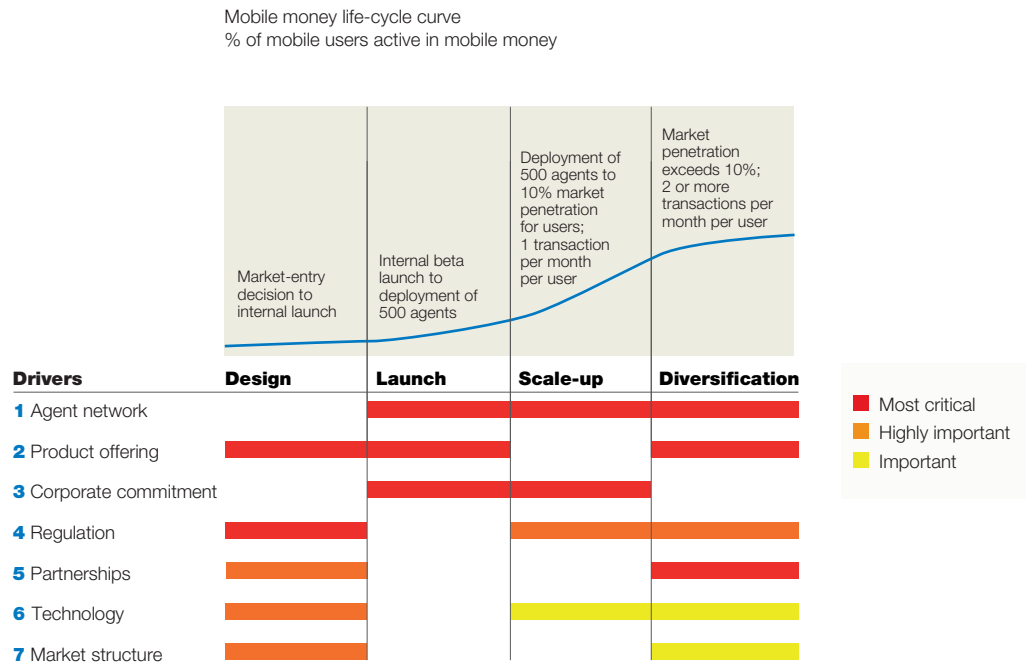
Mobile money life-cycle curve
% of mobile users active in mobile money

Market-entry decision to internal launch

Internal beta launch to deployment of 500 agents

Deployment of 500 agents to 10% market penetration for users; 1 transaction per month per user

Market penetration exceeds 10%; 2 or more transactions per month per user

Drivers
Design
Launch
Scale-up
Diversification

1 Agent network
2 Product offering
3 Corporate commitment
4 Regulation
5 Partnerships
6 Technology
7 Market structure

Most critical
Highly important
Important